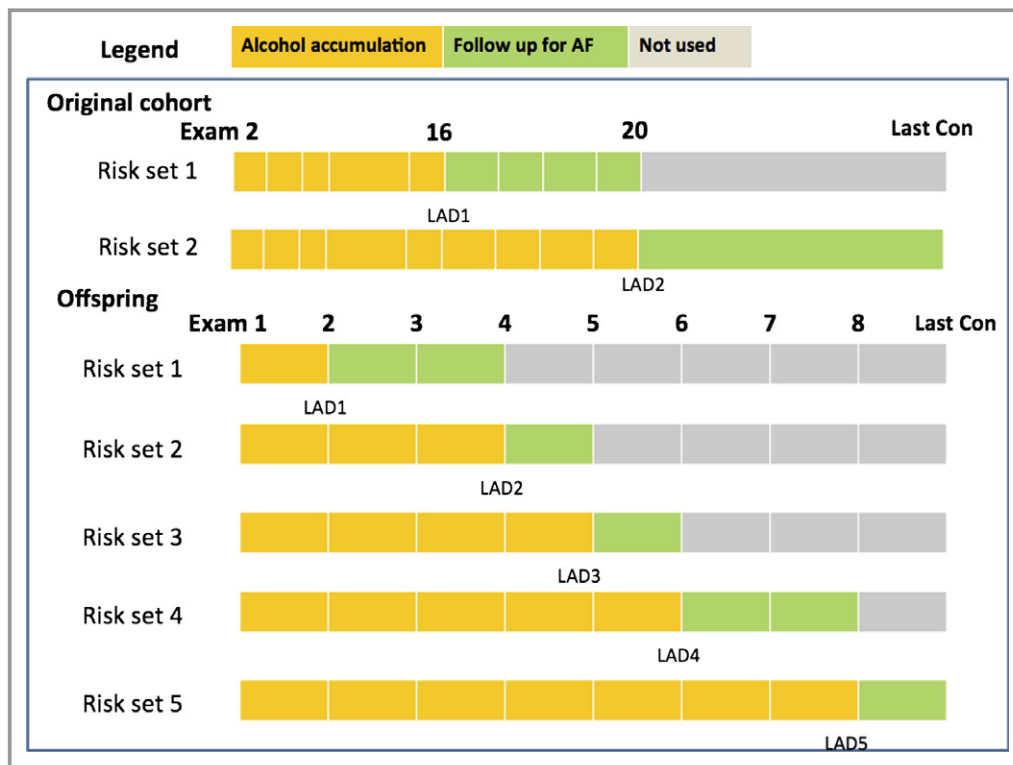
Legend Alcohol accumulation Follow up for AF Not used

Original cohort

Exam 2 16 20 Last Con

Risk set 1

LAD1

Risk set 2

LAD2

Offspring

Exam 1 2 3 4 5 6 7 8 Last Con

Risk set 1

LAD1

Risk set 2

LAD2

Risk set 3

LAD3

Risk set 4

LAD4

Risk set 5

LAD5